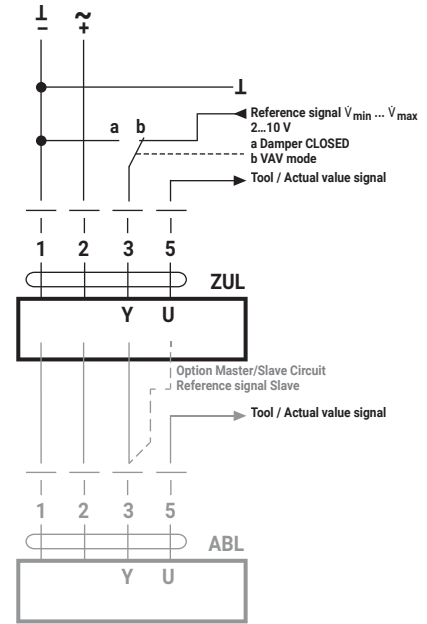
⊥
−

~
+

⊥

a b

Reference signal $\dot{V}_{min}$ ... $\dot{V}_{max}$
2...10 V
a Damper CLOSED
b VAV mode

Tool / Actual value signal

1 2 3 5

ZUL

Y U

Option Master/Slave Circuit
Reference signal Slave

Tool / Actual value signal

1 2 3 5

ABL

Y U